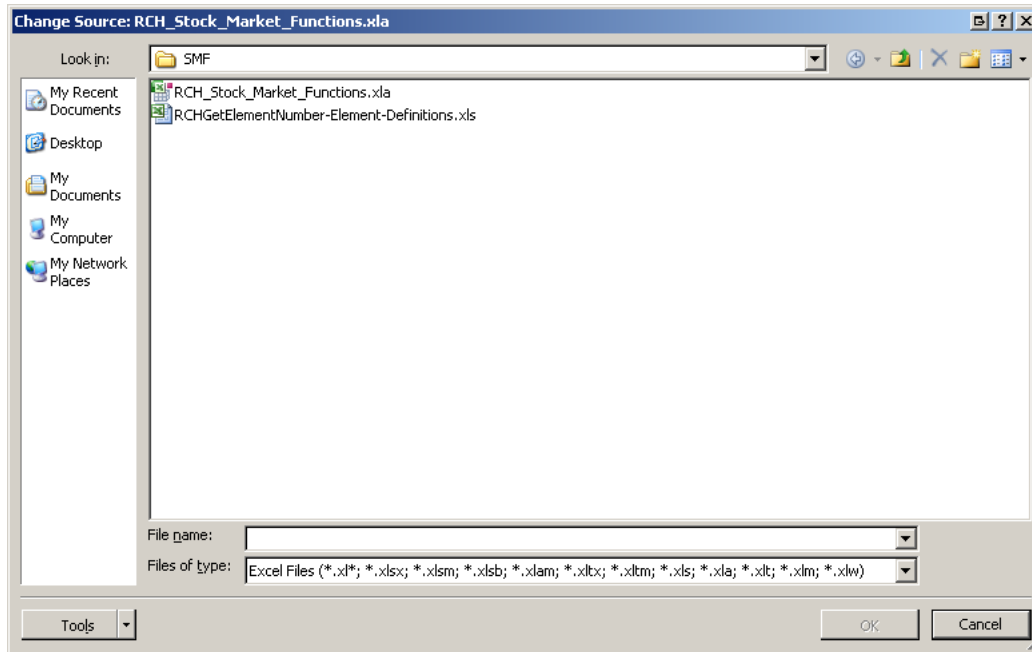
Change Source: RCH_Stock_Market_Functions.xla

Look in: SMF

My Recent Documents
Desktop
My Documents
My Computer
My Network Places

RCH_Stock_Market_Functions.xla
RCHGetElementNumber-Element-Definitions.xls

File name:
Files of type: Excel Files (*.xl*; *.xlsx; *.xlsm; *.xlsb; *.xlam; *.xltx; *.xltm; *.xls; *.xla; *.xlt; *.xlm; *.xlw)

Tools
OK
Cancel